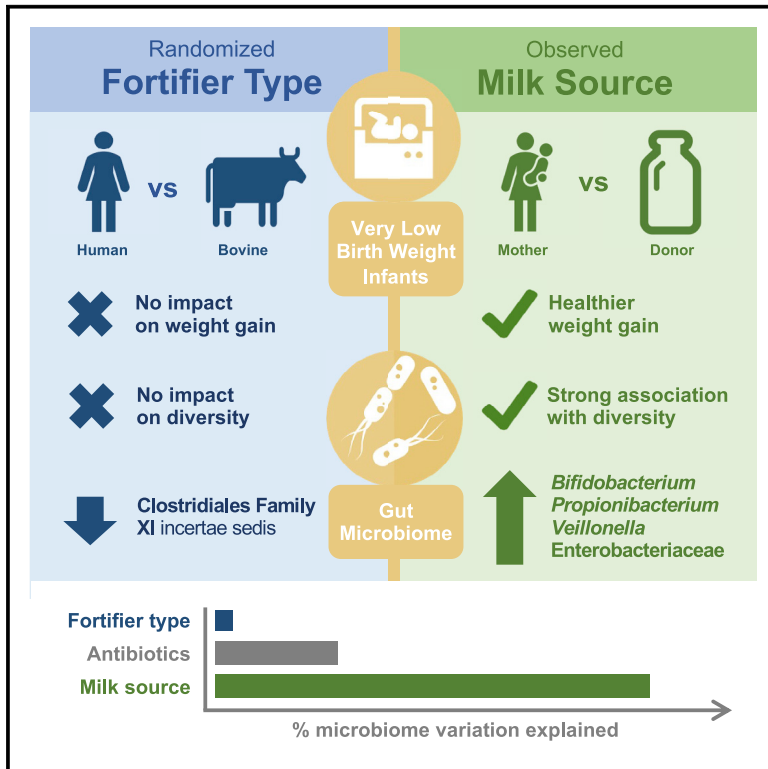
Randomized
Fortifier Type

Observed
Milk Source

Human vs Bovine

Very Low Birth Weight Infants

Mother vs Donor

No impact on weight gain

Healthier weight gain

No impact on diversity

Strong association with diversity

Clostridiales Family XI incertae sedis

Gut Microbiome

Bifidobacterium
Propionibacterium
Veillonella
Enterobacteriaceae

Fortifier type
Antibiotics
Milk source

% microbiome variation explained